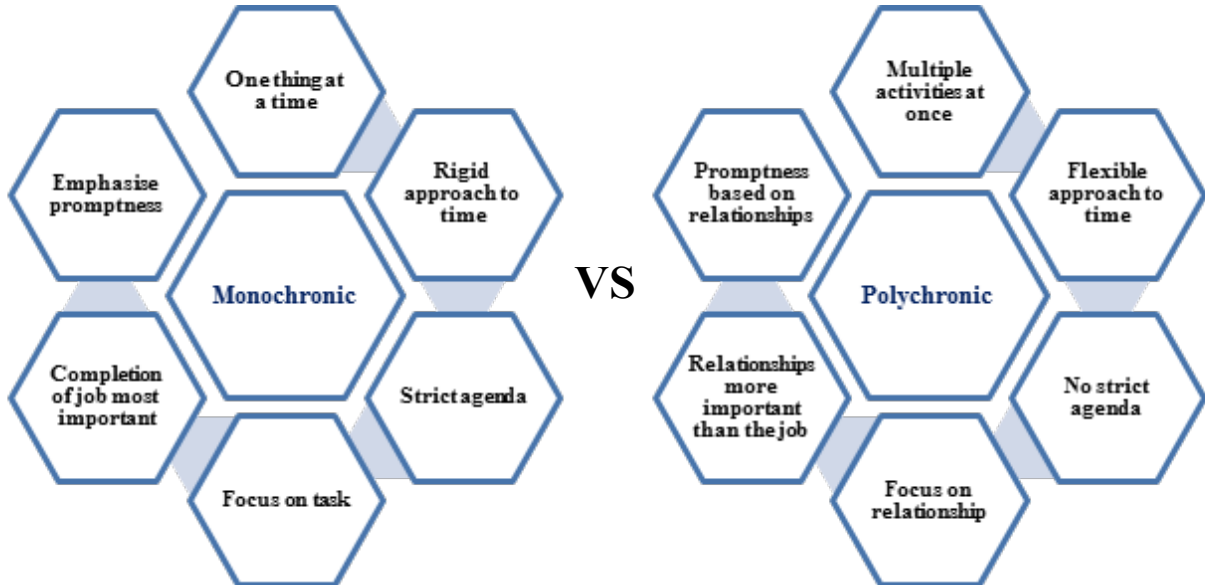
One thing at a time

Emphasise promptness

Rigid approach to time

Monochronic

Completion of job most important

Strict agenda

Focus on task

VS

Multiple activities at once

Promptness based on relationships

Flexible approach to time

Polychronic

Relationships more important than the job

No strict agenda

Focus on relationship